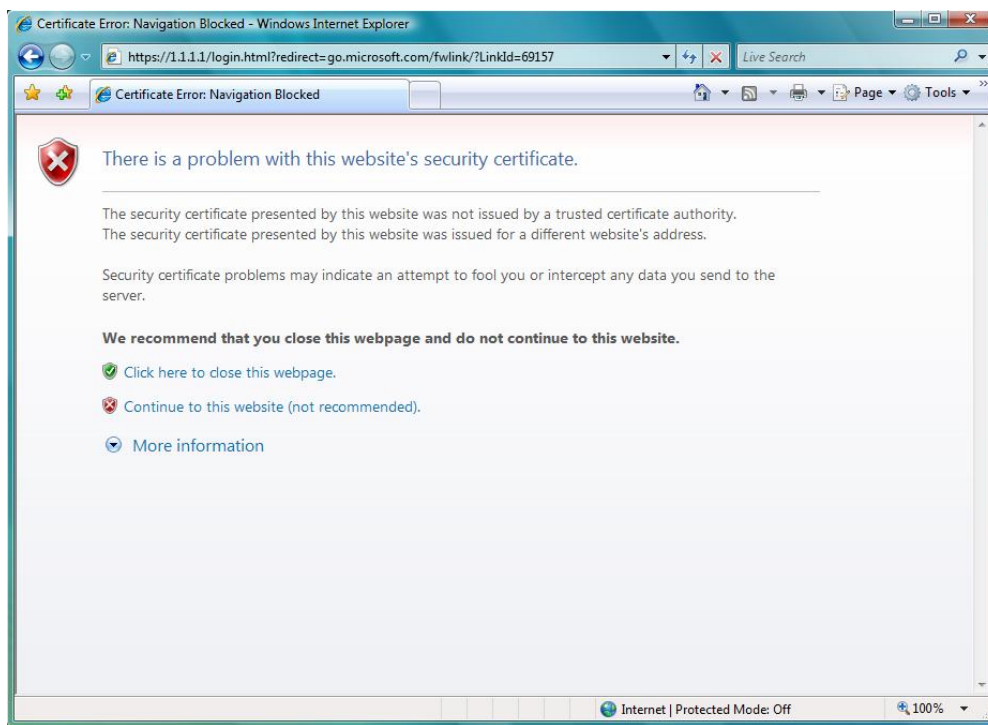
Certificate Error: Navigation Blocked - Windows Internet Explorer

https://1.1.1.1/login.html?redirect=go.microsoft.com/fwlink/?LinkId=69157

Live Search

Certificate Error: Navigation Blocked

Page ▾ Tools ▾

There is a problem with this website's security certificate.

The security certificate presented by this website was not issued by a trusted certificate authority.
The security certificate presented by this website was issued for a different website's address.

Security certificate problems may indicate an attempt to fool you or intercept any data you send to the server.

**We recommend that you close this webpage and do not continue to this website.**

Click here to close this webpage.

Continue to this website (not recommended).

More information

Internet | Protected Mode: Off

100%